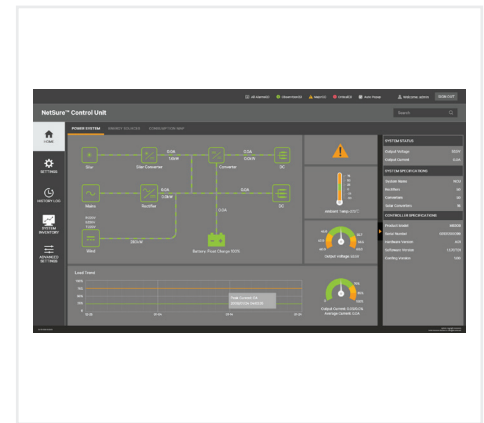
NetSure™ Control Unit

HOME

SETTINGS

HISTORY LOG

SYSTEM INVENTORY

ADVANCED SETTINGS

POWER SYSTEM

ENERGY SOURCES

SYSTEM STATUS

Output Voltage

Output Current

SYSTEM SPECIFICATIONS

Rectifiers

Converters

CONTROLLER SPECIFICATIONS

Product Model

Serial Number

Hardware Version

Software Version

Solar

Mains

Rectifier

Converter

DC

Wind

Battery

Ambient Temp

Output Voltage

Load Trend

Output Current

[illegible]

Search

SIGN OUT